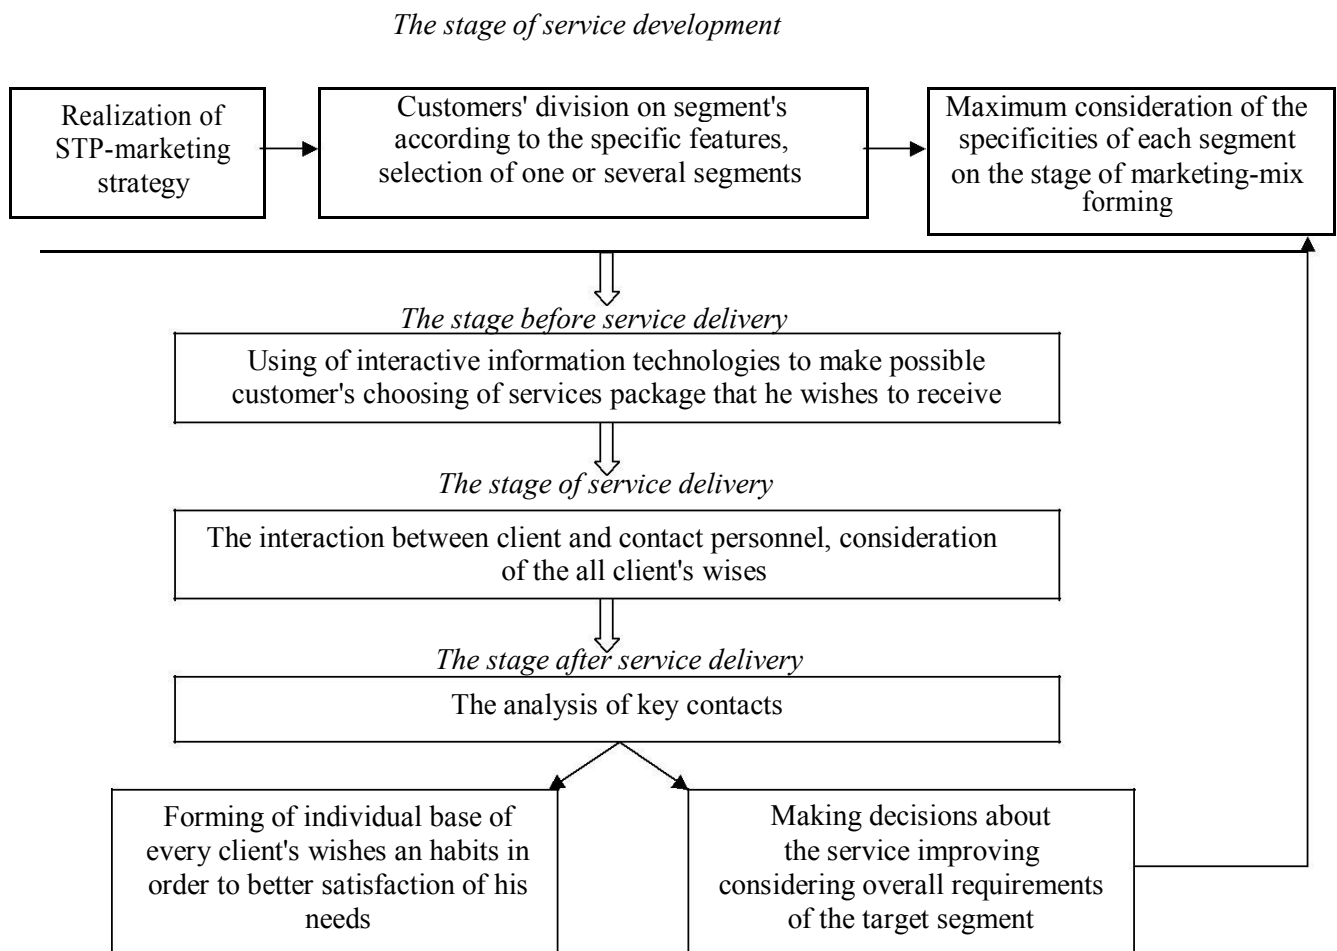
*The stage of service development*

Realization of STP-marketing strategy

Customers' division on segment's according to the specific features, selection of one or several segments

Maximum consideration of the specificities of each segment on the stage of marketing-mix forming

*The stage before service delivery*

Using of interactive information technologies to make possible customer's choosing of services package that he wishes to receive

*The stage of service delivery*

The interaction between client and contact personnel, consideration of the all client's wises

*The stage after service delivery*

The analysis of key contacts

Forming of individual base of every client's wishes an habits in order to better satisfaction of his needs

Making decisions about the service improving considering overall requirements of the target segment